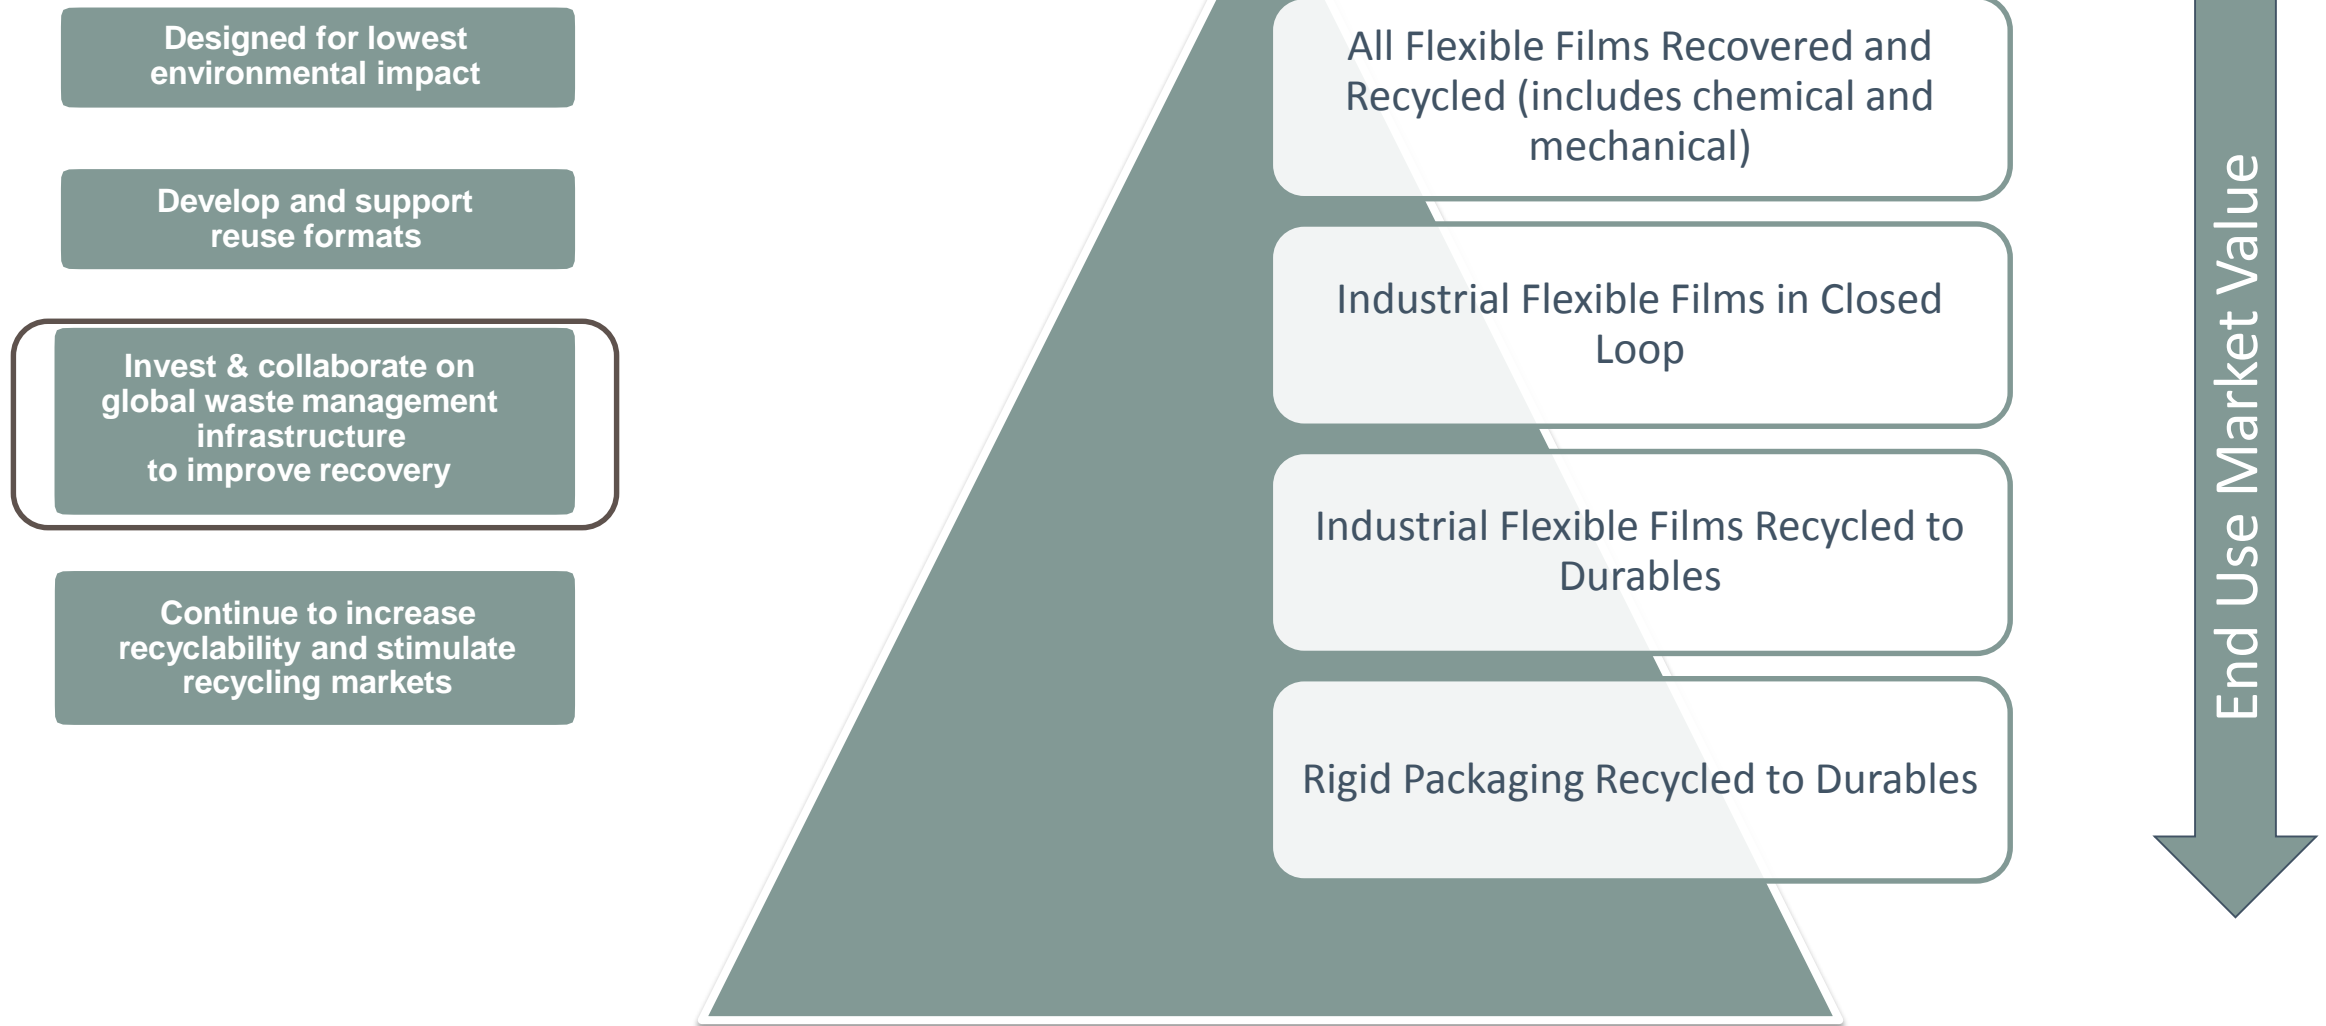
Designed for lowest environmental impact

Develop and support reuse formats

Invest & collaborate on global waste management infrastructure to improve recovery

Continue to increase recyclability and stimulate recycling markets

All Flexible Films Recovered and Recycled (includes chemical and mechanical)

Industrial Flexible Films in Closed Loop

Industrial Flexible Films Recycled to Durables

Rigid Packaging Recycled to Durables

End Use Market Value